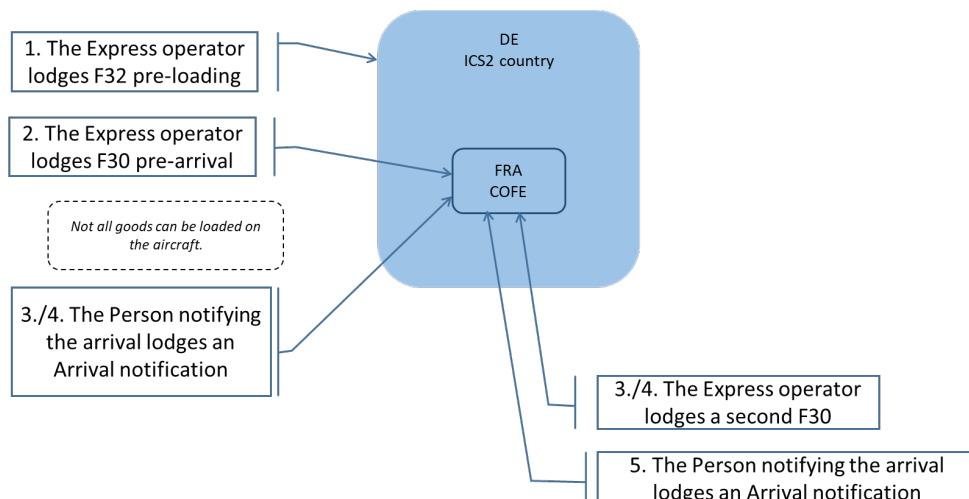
1. The Express operator lodges F32 pre-loading

DE
ICS2 country

2. The Express operator lodges F30 pre-arrival

FRA
COFE

Not all goods can be loaded on the aircraft.

3./4. The Person notifying the arrival lodges an Arrival notification

3./4. The Express operator lodges a second F30

5. The Person notifying the arrival lodges an Arrival notification